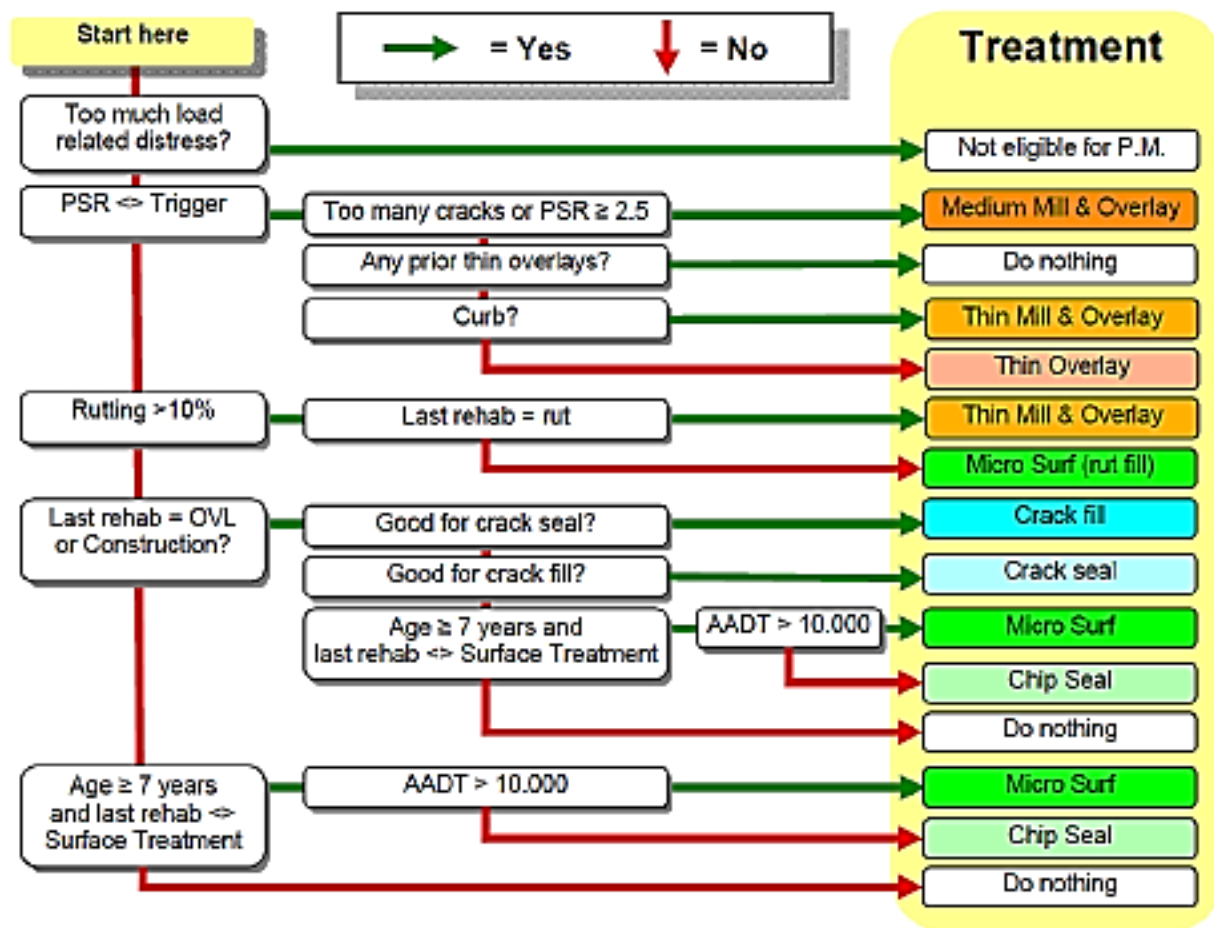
Start here

= Yes = No

Treatment

Too much load related distress?

Not eligible for P.M.

PSR <> Trigger

Too many cracks or PSR ≥ 2.5

Medium Mill & Overlay

Any prior thin overlays?

Do nothing

Curb?

Thin Mill & Overlay

Thin Overlay

Rutting >10%

Last rehab = rut

Thin Mill & Overlay

Micro Surf (rut fill)

Last rehab = OVL or Construction?

Good for crack seal?

Crack fill

Good for crack fill?

Crack seal

Age ≥ 7 years and last rehab <> Surface Treatment

AADT > 10.000

Micro Surf

Chip Seal

Do nothing

Age ≥ 7 years and last rehab <> Surface Treatment

AADT > 10.000

Micro Surf

Chip Seal

Do nothing